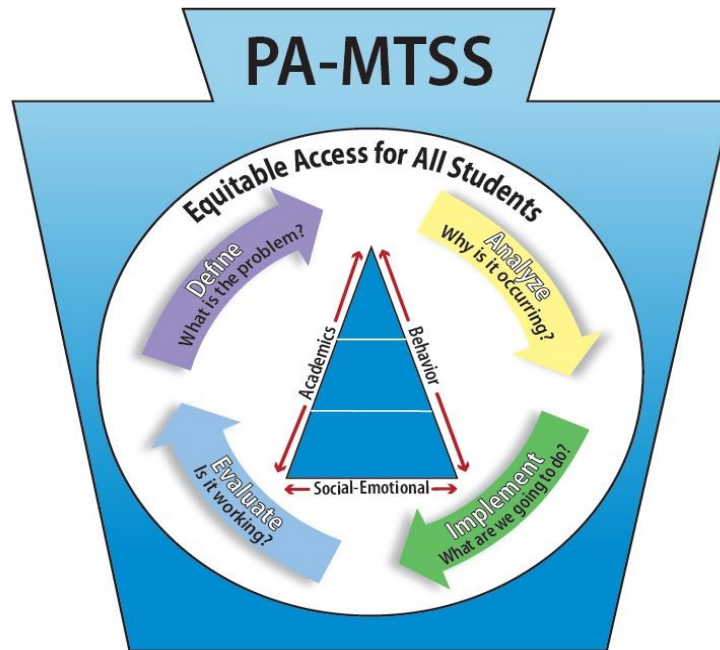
PA-MTSS

Equitable Access for All Students

Define
What is the problem?

Analyze
Why is it occurring?

Implement
What are we going to do?

Evaluate
Is it working?

Academics

Behavior

Social-Emotional